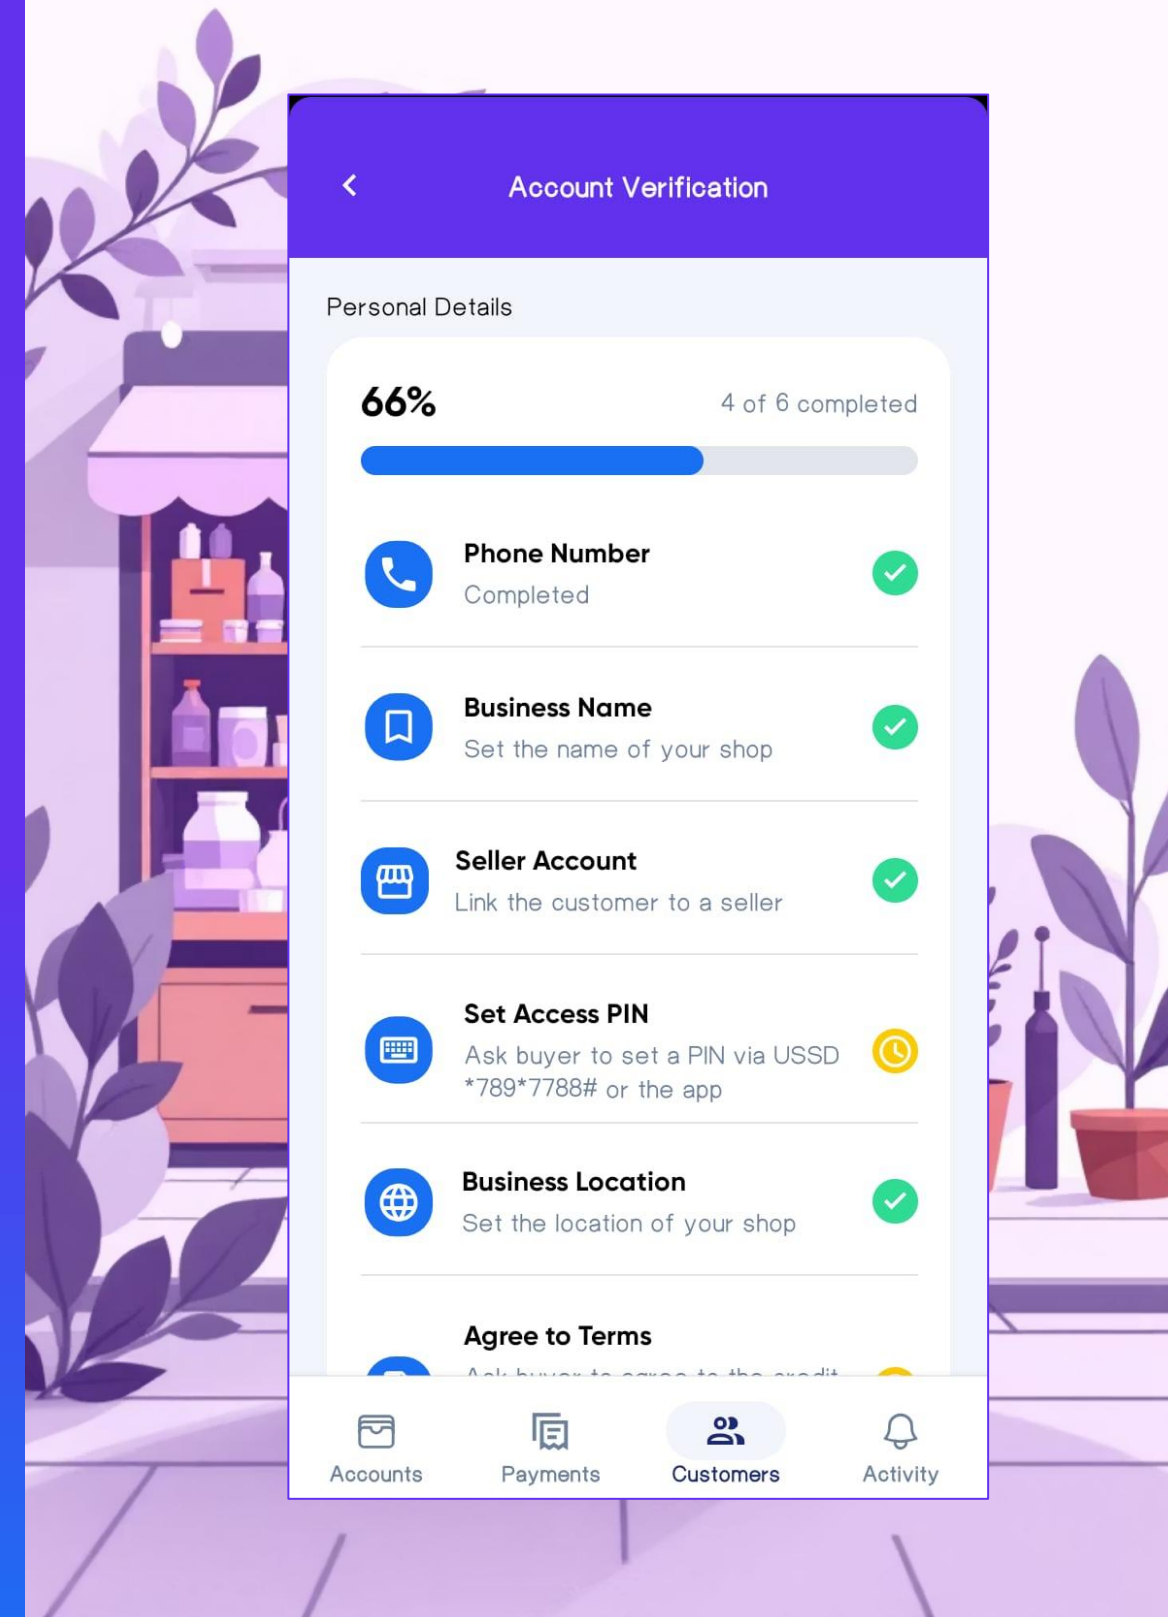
Account Verification

Personal Details

66%

4 of 6 completed

Phone Number
Completed

Business Name
Set the name of your shop

Seller Account
Link the customer to a seller

Set Access PIN
Ask buyer to set a PIN via USSD *789*7788# or the app

Business Location
Set the location of your shop

Agree to Terms
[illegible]

Accounts
Payments
Customers
Activity